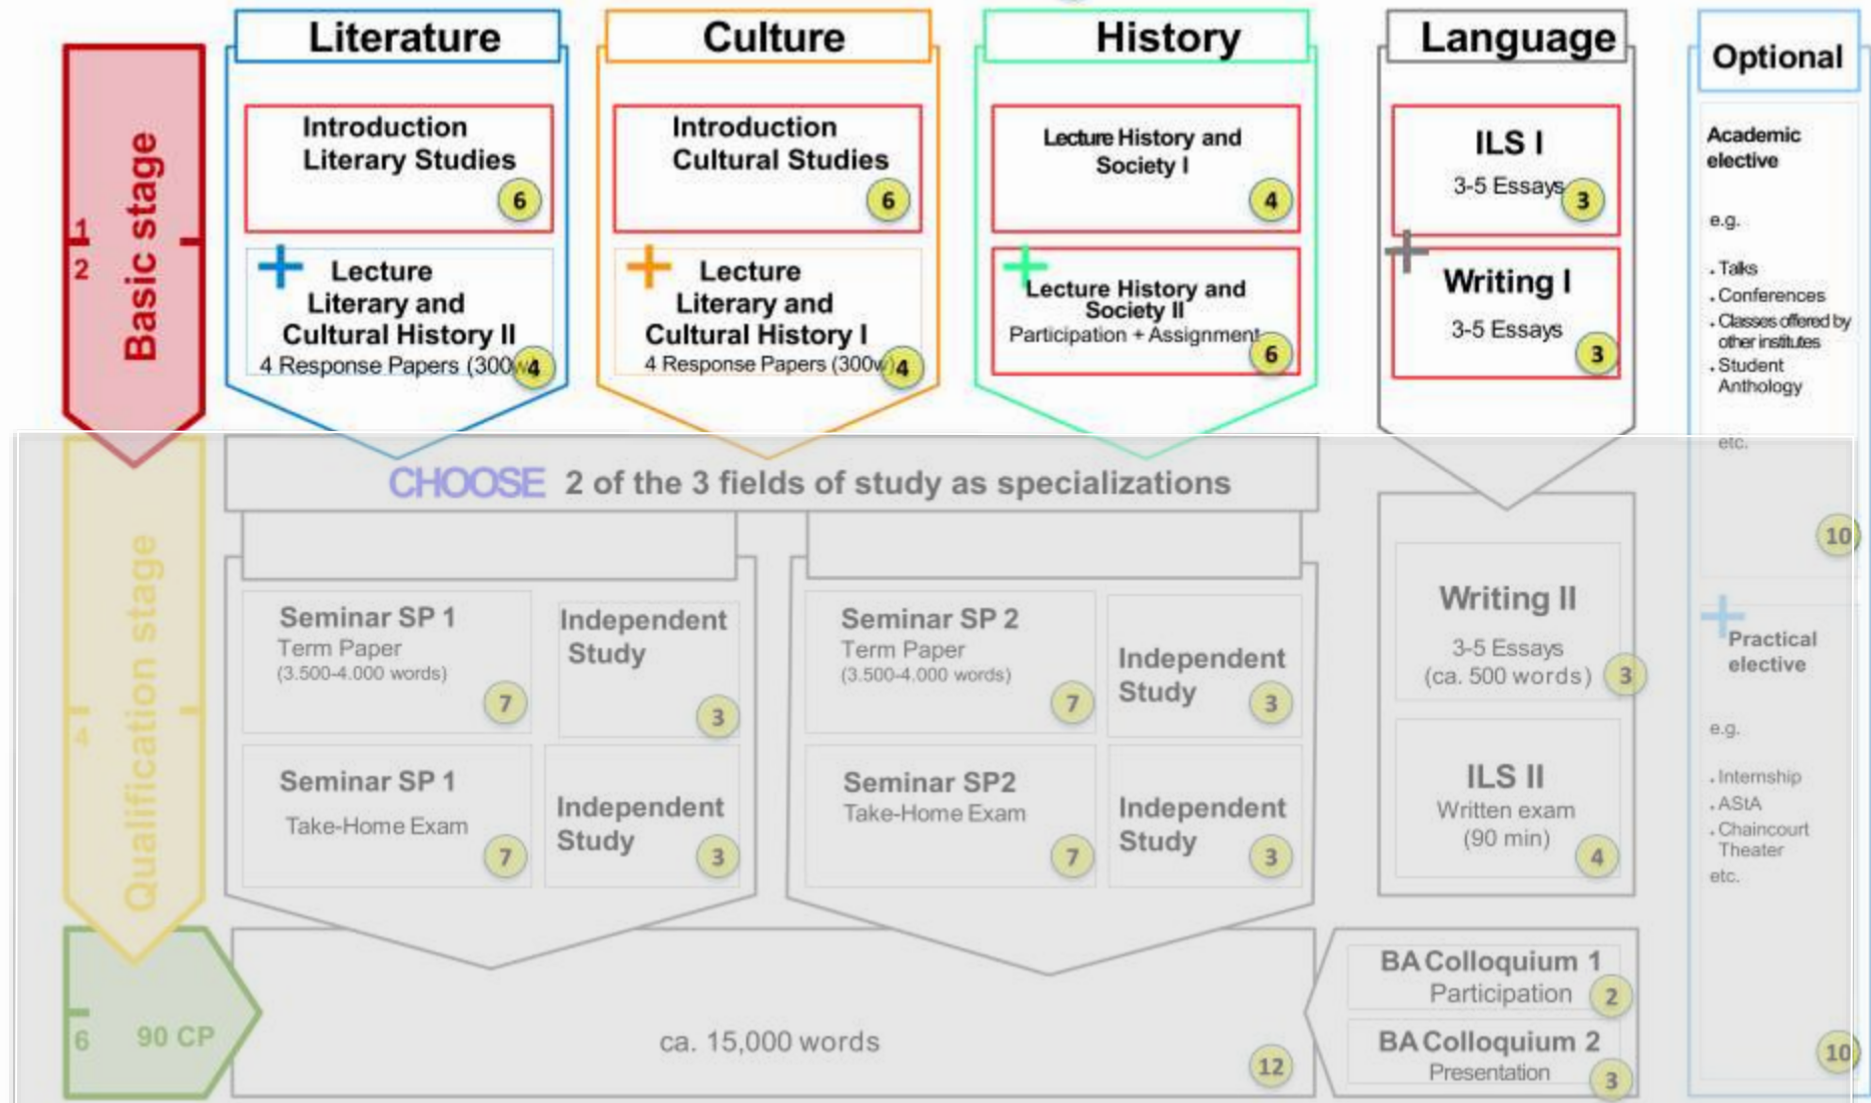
Literature

Culture

History

Language

Optional

Basic stage

1

2

Introduction Literary Studies 6

+ Lecture Literary and Cultural History II
4 Response Papers (300w) 4

Introduction Cultural Studies 6

+ Lecture Literary and Cultural History I
4 Response Papers (300w) 4

Lecture History and Society I 4

+ Lecture History and Society II
Participation + Assignment 6

ILS I
3-5 Essays 3

+ Writing I
3-5 Essays 3

Academic elective

e.g.

. Talks
. Conferences
. Classes offered by other institutes
. Student Anthology

etc.

10

CHOOSE 2 of the 3 fields of study as specializations

Qualification stage

4

Seminar SP 1
Term Paper
(3.500-4.000 words) 7

Independent Study 3

Seminar SP 1
Take-Home Exam 7

Independent Study 3

Seminar SP 2
Term Paper
(3.500-4.000 words) 7

Independent Study 3

Seminar SP2
Take-Home Exam 7

Independent Study 3

Writing II
3-5 Essays
(ca. 500 words) 3

ILS II
Written exam
(90 min) 4

+ Practical elective

e.g.

. Internship
. AStA
. Chaincourt Theater
etc.

6

90 CP

ca. 15,000 words 12

BA Colloquium 1
Participation 2

BA Colloquium 2
Presentation 3

10